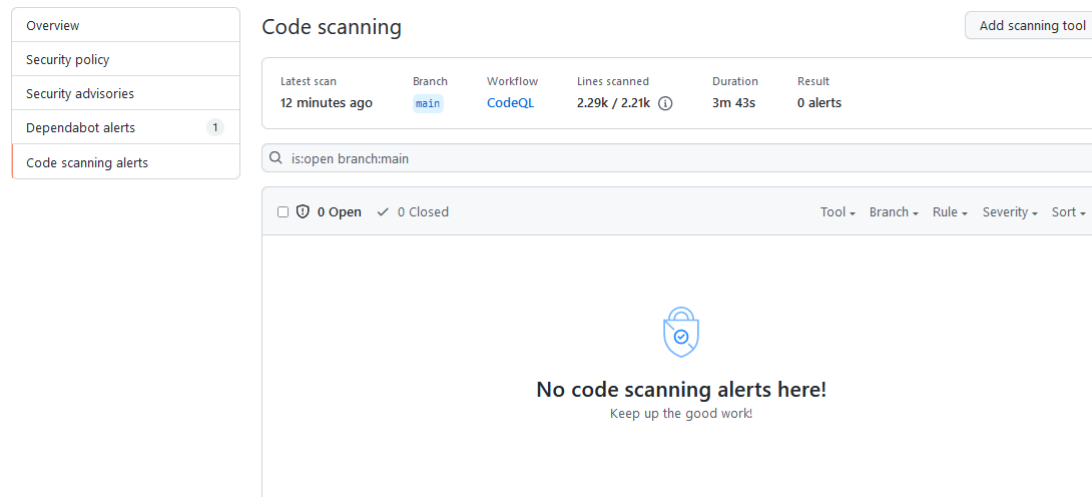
Overview
Security policy
Security advisories
Dependabot alerts 1
Code scanning alerts

Code scanning

Add scanning tool

| Latest scan | Branch | Workflow | Lines scanned | Duration | Result |
|---|---|---|---|---|---|
| 12 minutes ago | main | CodeQL | 2.29k / 2.21k | 3m 43s | 0 alerts |

is:open branch:main

0 Open ✓ 0 Closed

Tool Branch Rule Severity Sort

No code scanning alerts here!
Keep up the good work!